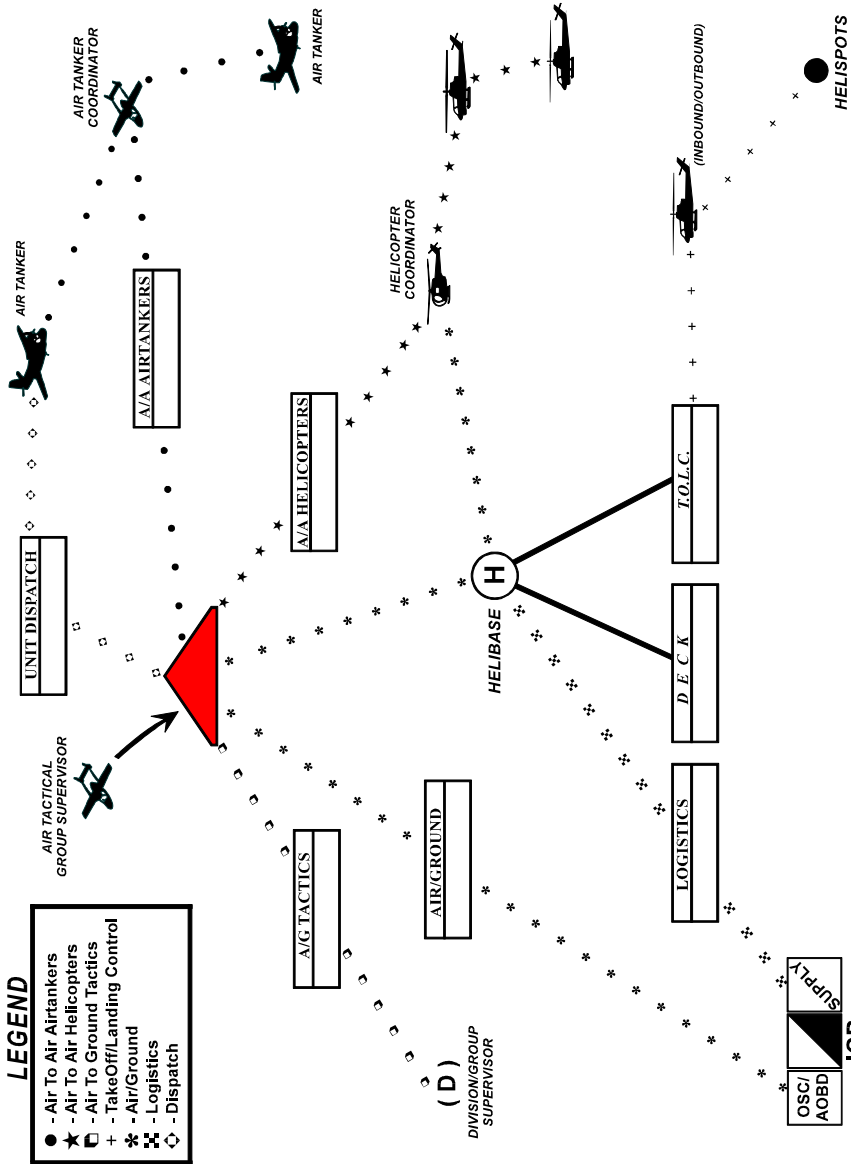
LEGEND

● - Air To Air Airtankers
★ - Air To Air Helicopters
◘ - Air To Ground Tactics
+ - TakeOff/Landing Control
✱ - Air/Ground
✠ - Logistics
✧ - Dispatch

AIR TACTICAL GROUP SUPERVISOR

UNIT DISPATCH

A/G TACTICS

AIR/GROUND

( D )
DIVISION/GROUP SUPERVISOR

AIR TANKER

A/A AIRTANKERS

AIR TANKER COORDINATOR

AIR TANKER

A/A HELICOPTERS

HELICOPTER COORDINATOR

HELIBASE

H

D E C K

T.O.L.C.

LOGISTICS

(INBOUND/OUTBOUND)

HELISPOTS

OSC/AOBD

SUPPLY

ICP